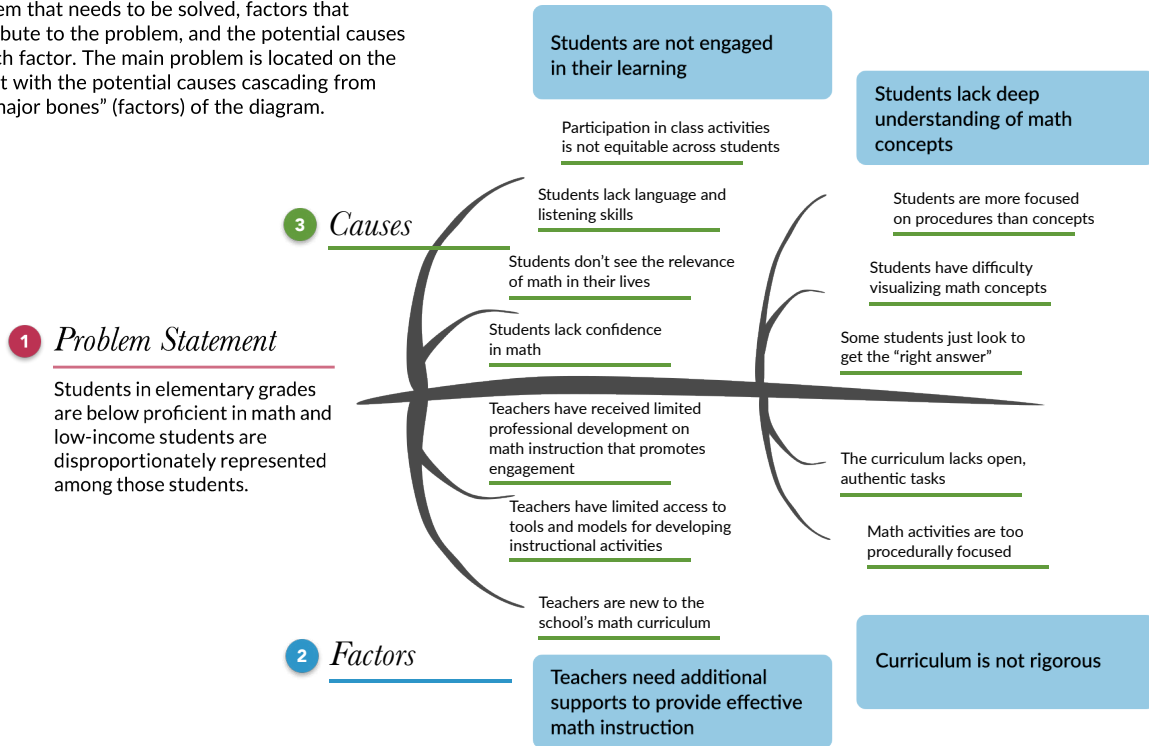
em that needs to be solved, factors that
bute to the problem, and the potential causes
h factor. The main problem is located on the
t with the potential causes cascading from
major bones" (factors) of the diagram.

Students are not engaged in their learning

Students lack deep understanding of math concepts

Participation in class activities is not equitable across students

Students lack language and listening skills

3 Causes

Students don't see the relevance of math in their lives

Students lack confidence in math

Students are more focused on procedures than concepts

Students have difficulty visualizing math concepts

Some students just look to get the "right answer"

1 Problem Statement

Students in elementary grades are below proficient in math and low-income students are disproportionately represented among those students.

Teachers have received limited professional development on math instruction that promotes engagement

Teachers have limited access to tools and models for developing instructional activities

Teachers are new to the school's math curriculum

The curriculum lacks open, authentic tasks

Math activities are too procedurally focused

2 Factors

Teachers need additional supports to provide effective math instruction

Curriculum is not rigorous